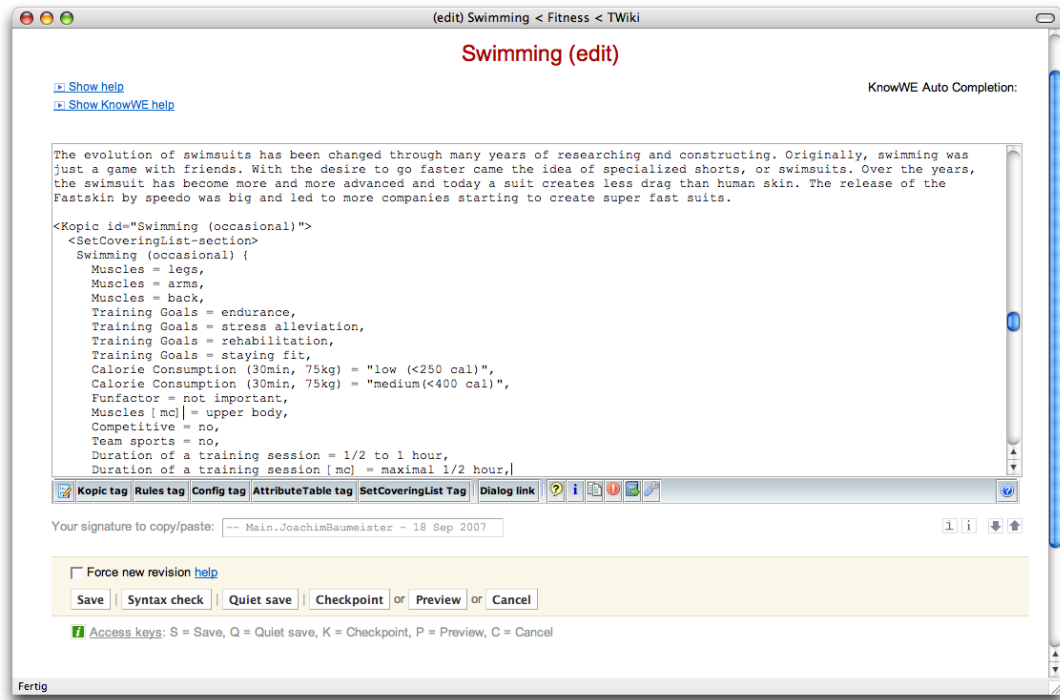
(edit) Swimming < Fitness < TWiki

Swimming (edit)

Show help
Show KnowWE help

KnowWE Auto Completion:

The evolution of swimsuits has been changed through many years of researching and constructing. Originally, swimming was just a game with friends. With the desire to go faster came the idea of specialized shorts, or swimsuits. Over the years, the swimsuit has become more and more advanced and today a suit creates less drag than human skin. The release of the Fastskin by speedo was big and led to more companies starting to create super fast suits.

<Kopic id="Swimming (occasional)">
<SetCoveringList-section>
Swimming (occasional) {
Muscles = legs,
Muscles = arms,
Muscles = back,
Training Goals = endurance,
Training Goals = stress alleviation,
Training Goals = rehabilitation,
Training Goals = staying fit,
Calorie Consumption (30min, 75kg) = "low (<250 cal)",
Calorie Consumption (30min, 75kg) = "medium(<400 cal)",
Funfactor = not important,
Muscles [mc] = upper body,
Competitive = no,
Team sports = no,
Duration of a training session = 1/2 to 1 hour,
Duration of a training session [mc] = maximal 1/2 hour,

Kopic tag | Rules tag | Config tag | AttributeTable tag | SetCoveringList Tag | Dialog link

Your signature to copy/paste: -- Main.JoachimBaumeister - 18 Sep 2007

Force new revision help

Save | Syntax check | Quiet save | Checkpoint or Preview or Cancel

Access keys: S = Save, Q = Quiet save, K = Checkpoint, P = Preview, C = Cancel

Fertig